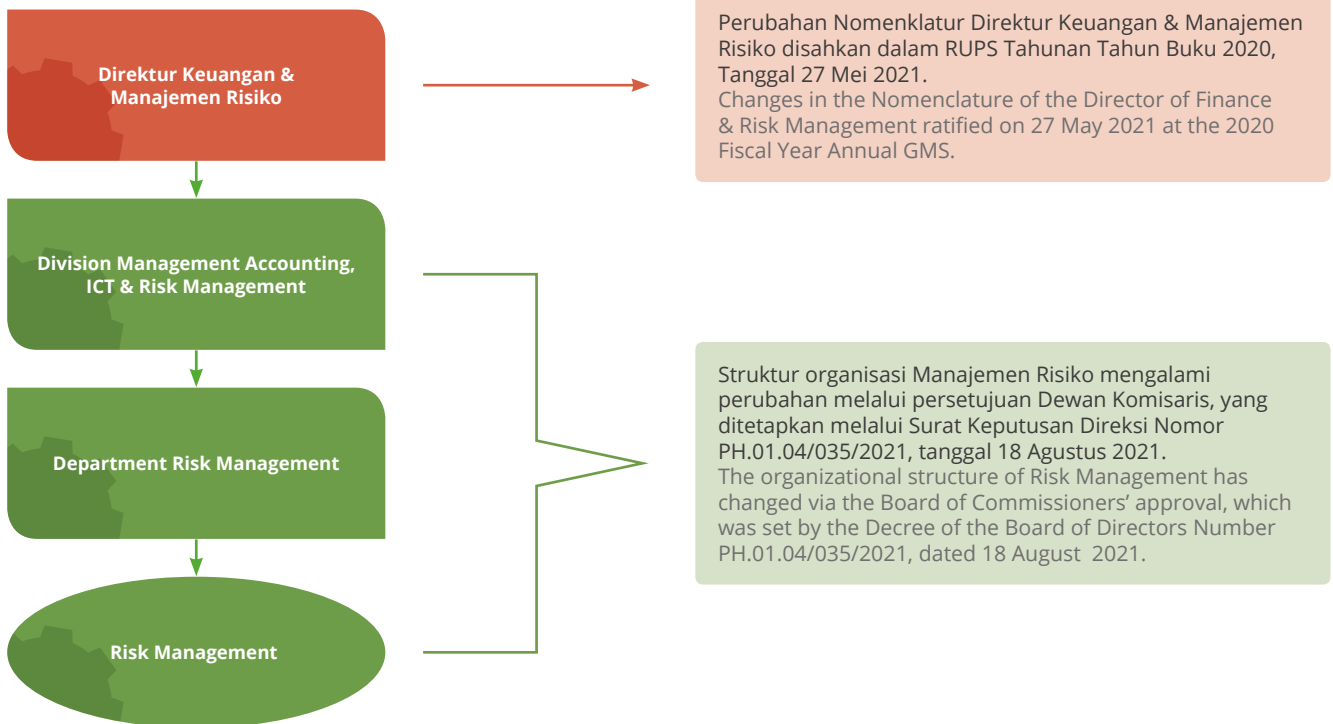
Direktur Keuangan & Manajemen Risiko

Perubahan Nomenklatur Direktur Keuangan & Manajemen Risiko disahkan dalam RUPS Tahunan Tahun Buku 2020, Tanggal 27 Mei 2021.
Changes in the Nomenclature of the Director of Finance & Risk Management ratified on 27 May 2021 at the 2020 Fiscal Year Annual GMS.

Division Management Accounting, ICT & Risk Management

Department Risk Management

Risk Management

Struktur organisasi Manajemen Risiko mengalami perubahan melalui persetujuan Dewan Komisaris, yang ditetapkan melalui Surat Keputusan Direksi Nomor PH.01.04/035/2021, tanggal 18 Agustus 2021.
The organizational structure of Risk Management has changed via the Board of Commissioners' approval, which was set by the Decree of the Board of Directors Number PH.01.04/035/2021, dated 18 August 2021.